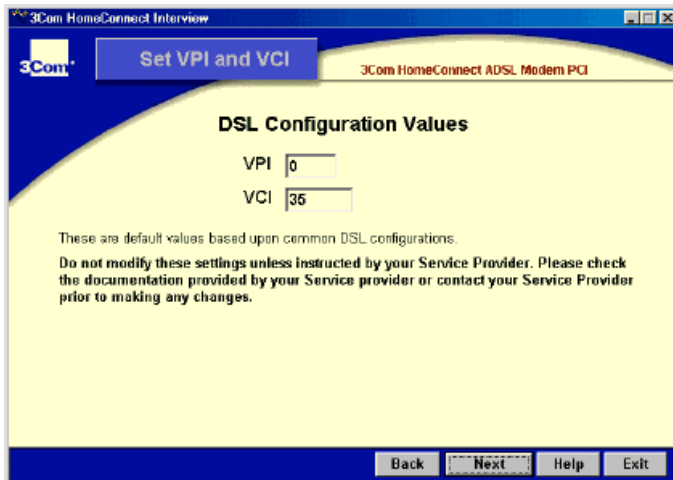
3Com HomeConnect Interview

3Com

Set VPI and VCI

3Com HomeConnect ADSL Modem PCI

DSL Configuration Values

VPI 0

VCI 35

These are default values based upon common DSL configurations.

Do not modify these settings unless instructed by your Service Provider. Please check the documentation provided by your Service provider or contact your Service Provider prior to making any changes.

Back Next Help Exit